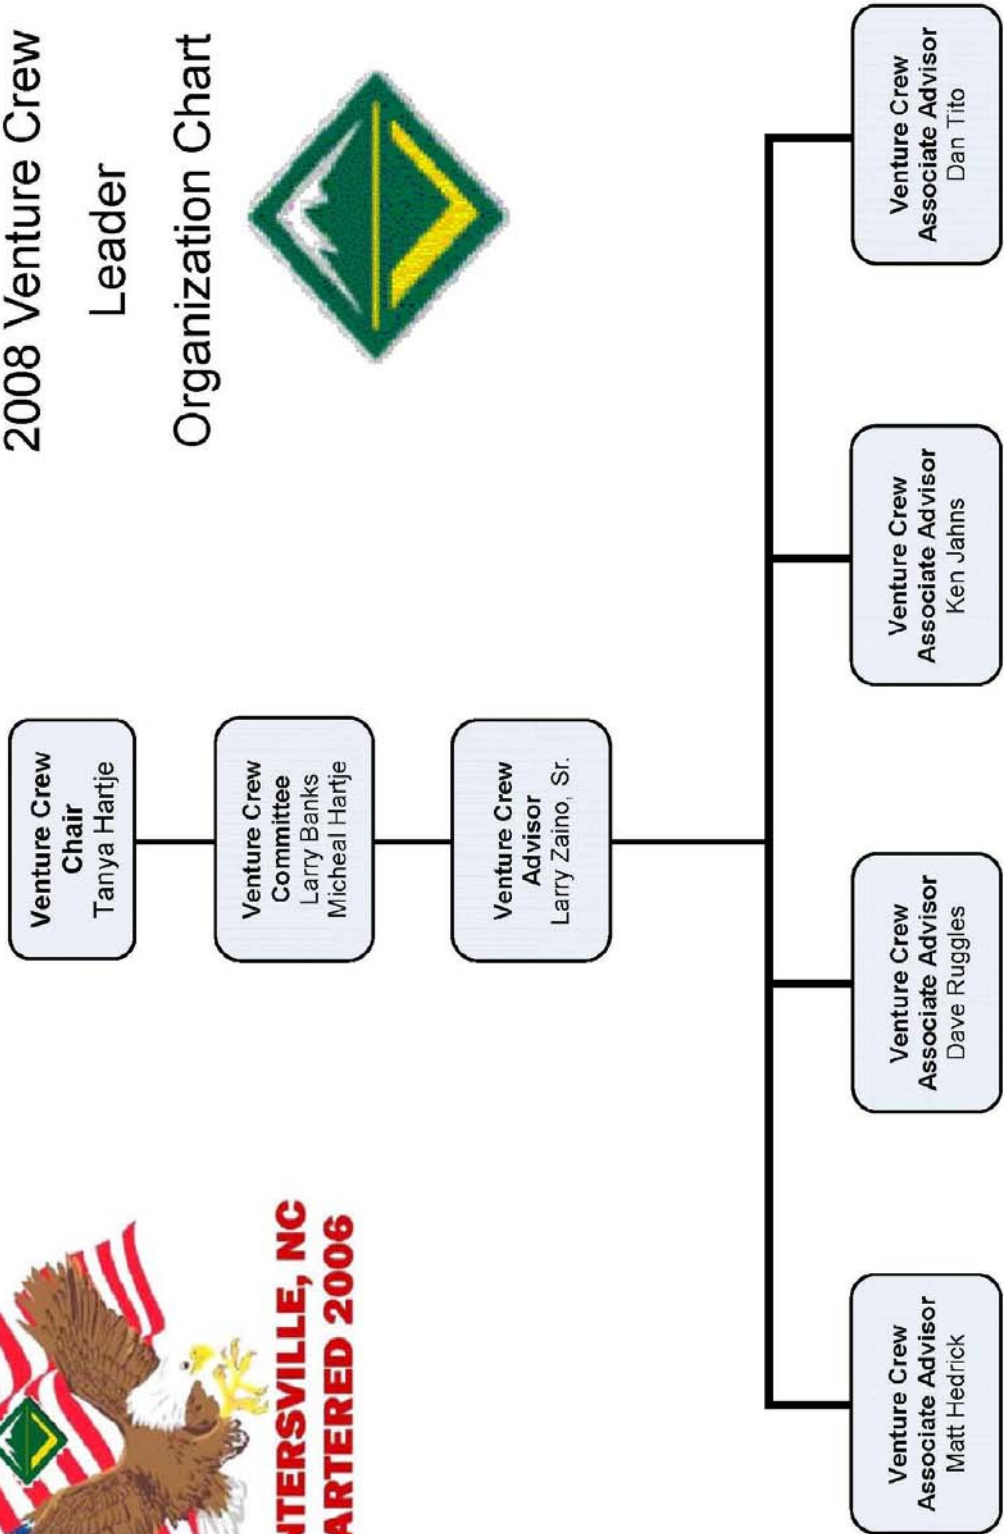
2008 Venture Crew Leader Organization Chart

Venture Crew Chair
Tanya Hartje

Venture Crew Committee
Larry Banks
Micheal Hartje

Venture Crew Advisor
Larry Zaino, Sr.

Venture Crew Associate Advisor
Matt Hedrick

Venture Crew Associate Advisor
Dave Ruggles

Venture Crew Associate Advisor
Ken Jahns

Venture Crew Associate Advisor
Dan Tito

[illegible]TERSVILLE, NC
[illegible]ARTERED 2006